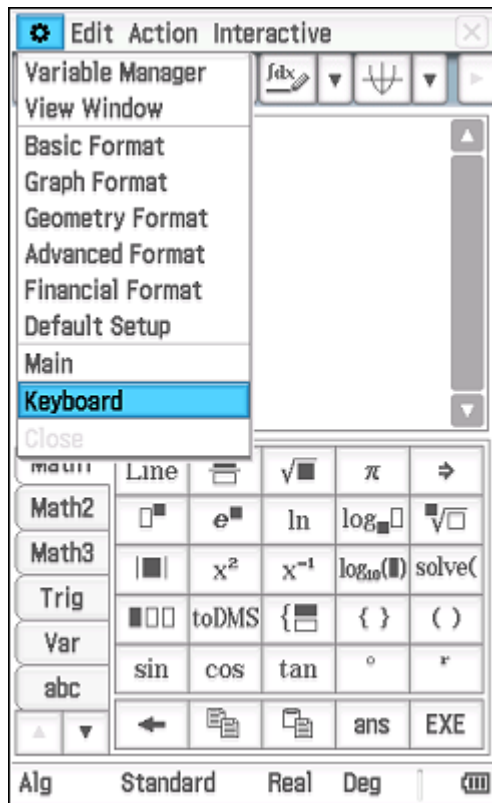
Edit Action Interactive

Variable Manager
View Window
Basic Format
Graph Format
Geometry Format
Advanced Format
Financial Format
Default Setup
Main
Keyboard
Close

Math
Math2
Math3
Trig
Var
abc

| Line | | $\sqrt{\blacksquare}$ | $\pi$ | ⇒ |
|---|---|---|---|---|
| | $e^{\blacksquare}$ | ln | $\log_{\blacksquare}\square$ | $\sqrt[\blacksquare]{\square}$ |
| $\lvert\blacksquare\rvert$ | $x^2$ | $x^{-1}$ | $\log_{10}(\blacksquare)$ | solve( |
| | toDMS | { | { } | ( ) |
| sin | cos | tan | ° | r |
| ← | | | ans | EXE |

Alg Standard Real Deg